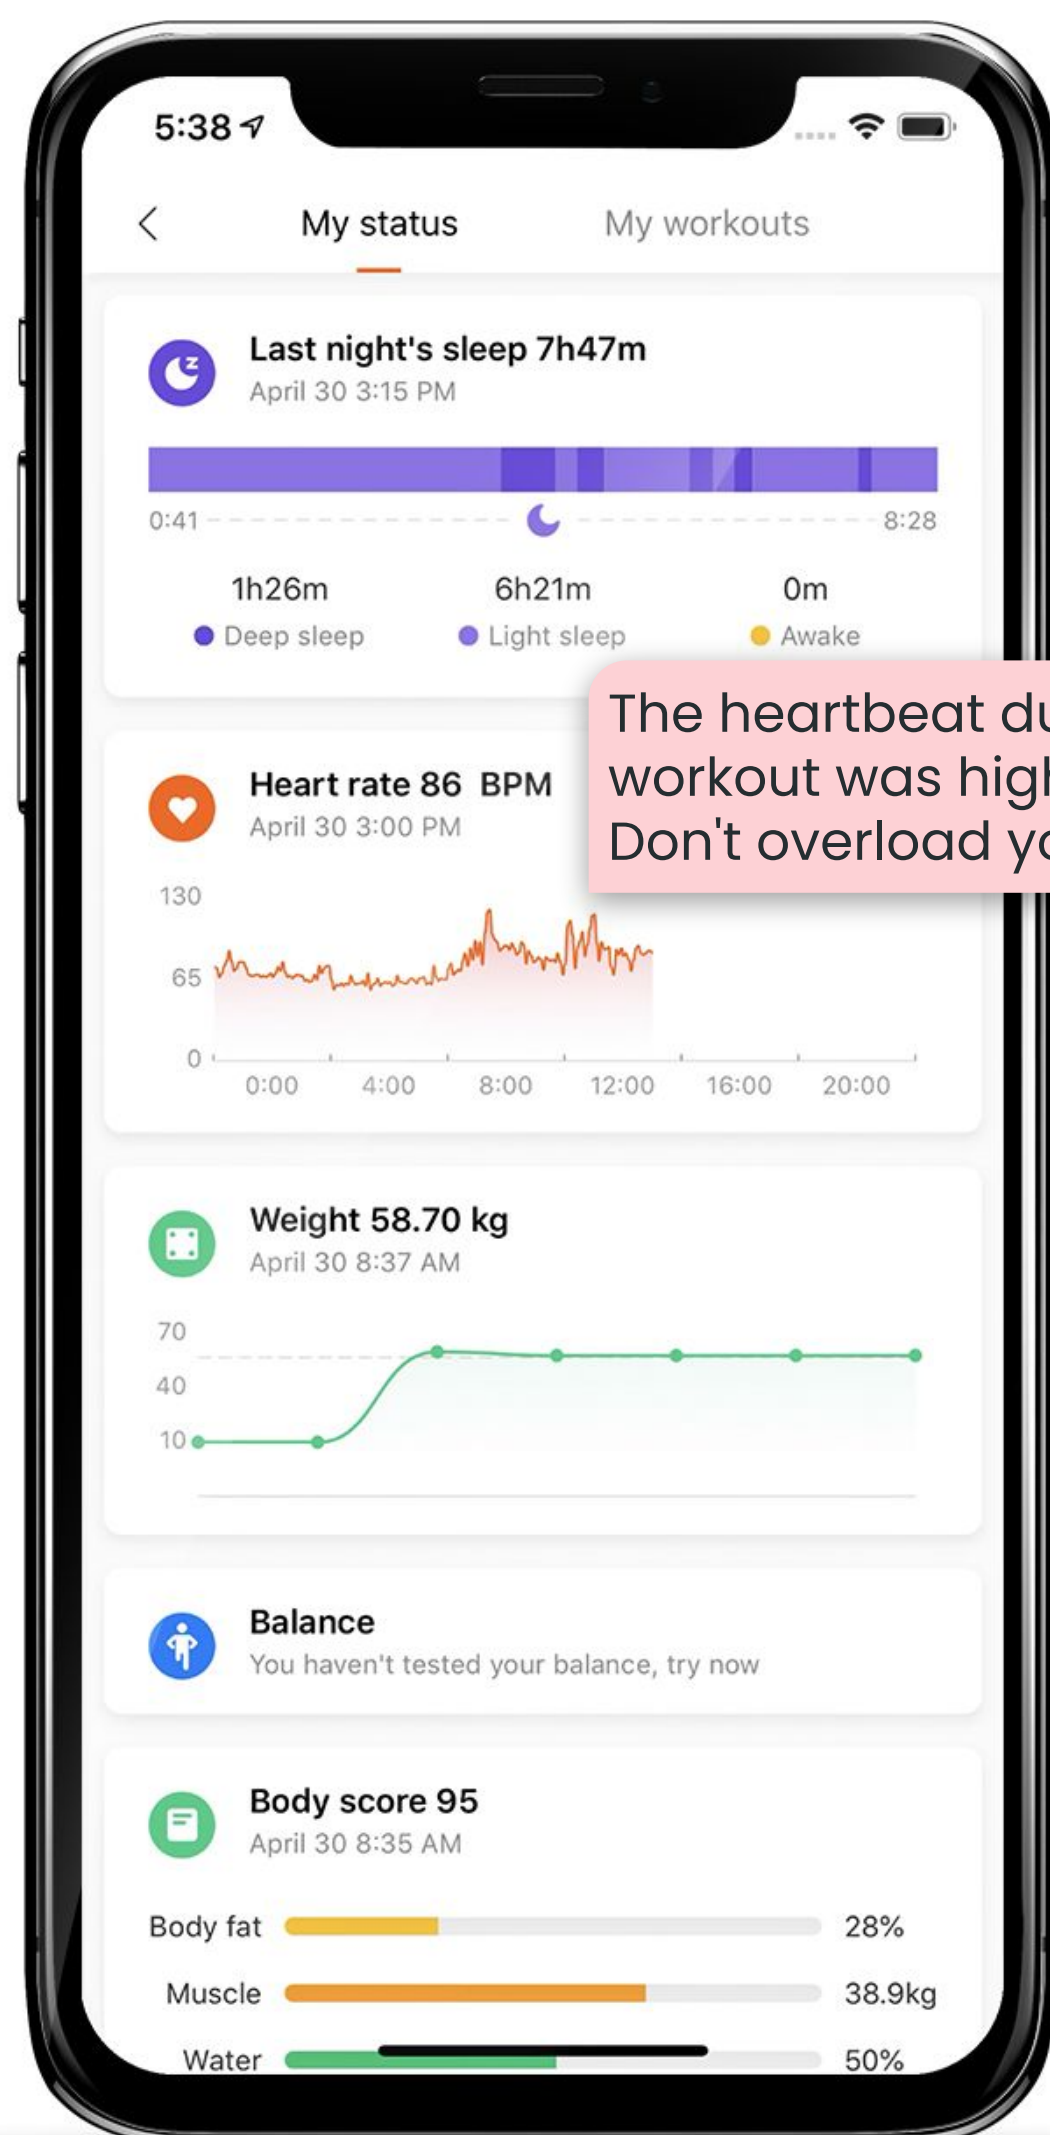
5:38

My status My workouts

Last night's sleep 7h47m
April 30 3:15 PM

0:41 8:28

1h26m
Deep sleep

6h21m
Light sleep

0m
Awake

The heartbeat du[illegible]
workout was hig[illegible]
Don't overload y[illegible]

Heart rate 86 BPM
April 30 3:00 PM

130
65
0
0:00 4:00 8:00 12:00 16:00 20:00

Weight 58.70 kg
April 30 8:37 AM

70
40
10

Balance
You haven't tested your balance, try now

Body score 95
April 30 8:35 AM

Body fat 28%
Muscle 38.9kg
Water 50%